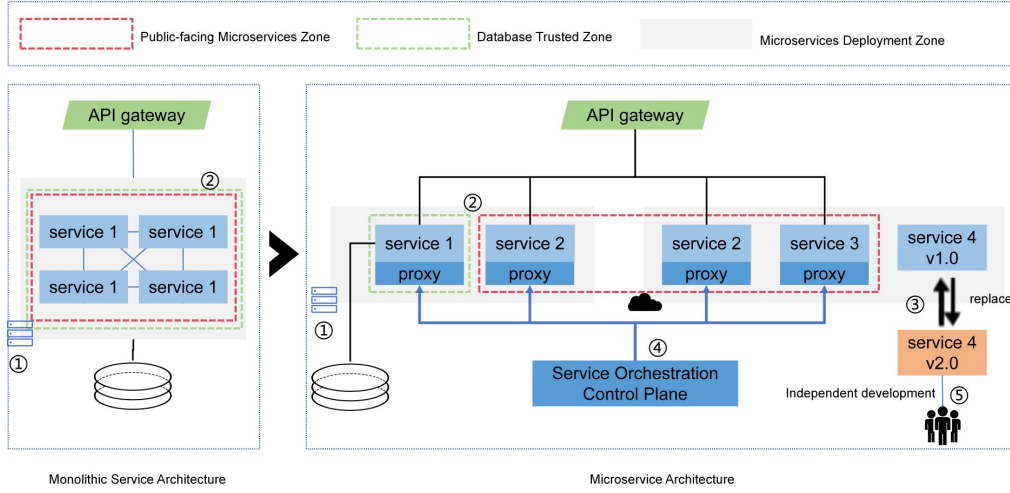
Public-facing Microservices Zone

Database Trusted Zone

Microservices Deployment Zone

API gateway

②

service 1

service 1

service 1

service 1

①

API gateway

②

service 1

proxy

service 2

proxy

service 2

proxy

service 3

proxy

service 4
v1.0

①

③

replace

④

Service Orchestration
Control Plane

service 4
v2.0

Independent development

⑤

Monolithic Service Architecture

Microservice Architecture